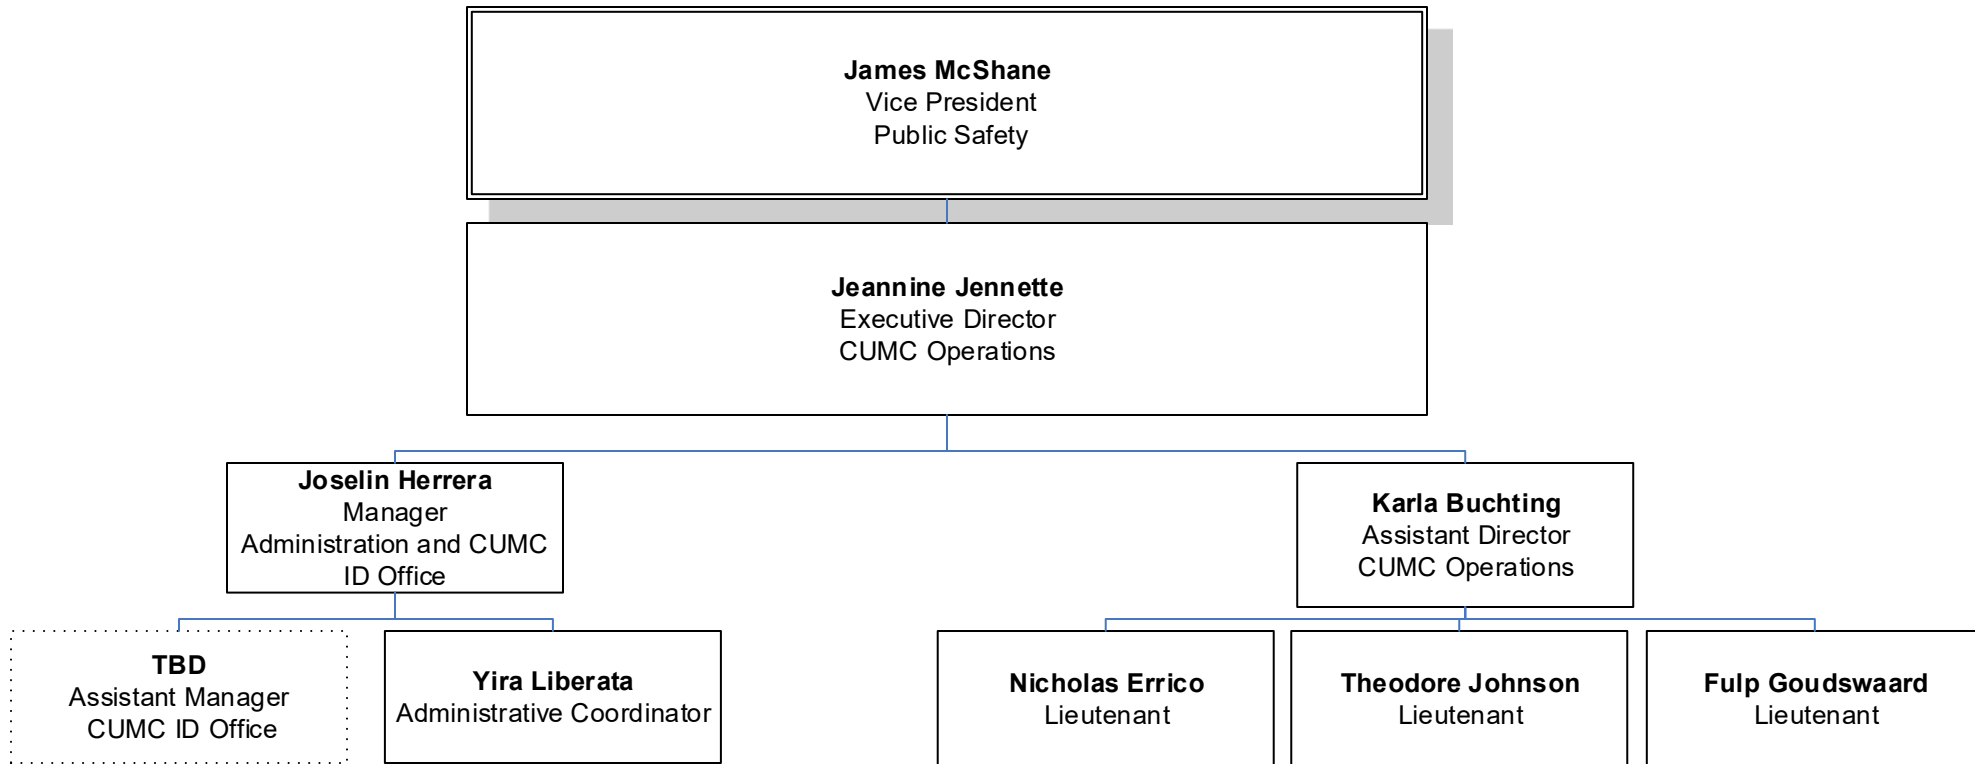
**James McShane**
Vice President
Public Safety

**Jeannine Jennette**
Executive Director
CUMC Operations

**Joselin Herrera**
Manager
Administration and CUMC ID Office

**Karla Buchting**
Assistant Director
CUMC Operations

**TBD**
Assistant Manager
CUMC ID Office

**Yira Liberata**
Administrative Coordinator

**Nicholas Errico**
Lieutenant

**Theodore Johnson**
Lieutenant

**Fulp Goudswaard**
Lieutenant